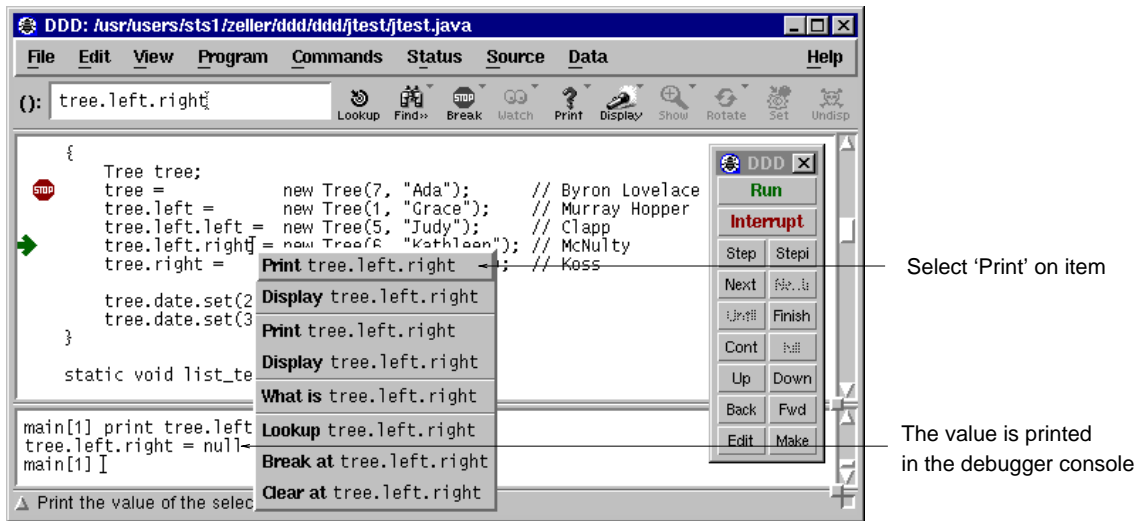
DDD: /usr/users/sts1/zeller/ddd/ddd/jtest/jtest.java

File Edit View Program Commands Status Source Data Help

(): tree.left.right

Lookup Find» Break Watch Print Display Show Rotate Set Undisp

{
    Tree tree;
    tree =            new Tree(7, "Ada");       // Byron Lovelace
    tree.left =       new Tree(1, "Grace");     // Murray Hopper
    tree.left.left =  new Tree(5, "Judy");      // Clapp
    tree.left.right = new Tree(6, "Kathleen"); // McNulty
    tree.right =                            ;  // Koss

    tree.date.set(2
    tree.date.set(3
}

static void list_te

main[1] print tree.left
tree.left.right = null
main[1]

Print tree.left.right
Display tree.left.right
Print tree.left.right
Display tree.left.right
What is tree.left.right
Lookup tree.left.right
Break at tree.left.right
Clear at tree.left.right

DDD
Run
Interrupt
Step Stepi
Next Nexti
Until Finish
Cont Kill
Up Down
Back Fwd
Edit Make

Print the value of the selec

Select 'Print' on item

The value is printed in the debugger console